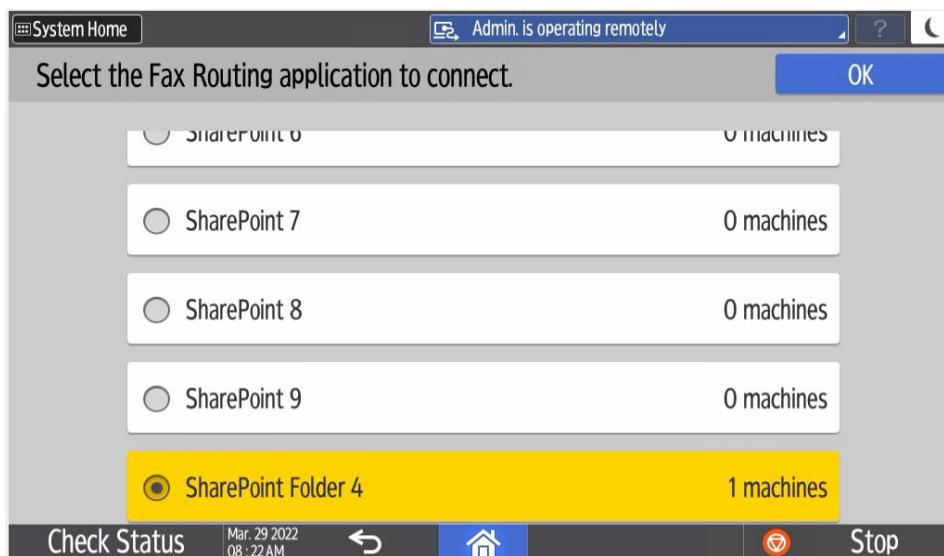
System Home

Admin. is operating remotely

?

Select the Fax Routing application to connect.

OK

SharePoint 6 0 machines

SharePoint 7 0 machines

SharePoint 8 0 machines

SharePoint 9 0 machines

SharePoint Folder 4 1 machines

Check Status

Mar. 29 2022
08 : 22 AM

Stop